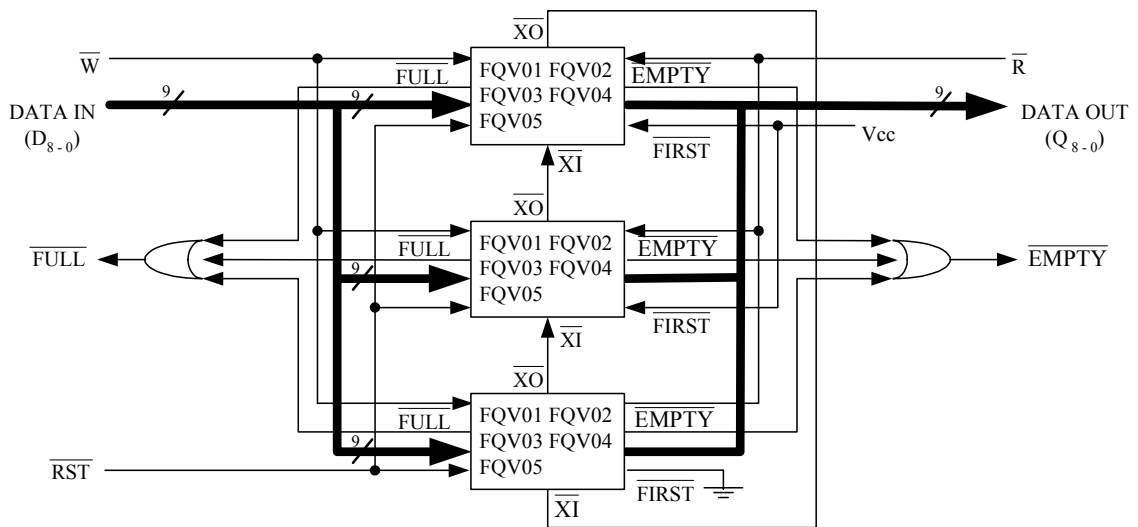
$\overline{XO}$

$\overline{W}$

$\overline{R}$

$\overline{FULL}$

FQV01 FQV02

FQV03 FQV04

FQV05

$\overline{EMPTY}$

9

DATA IN ($D_{8-0}$)

9

9

DATA OUT ($Q_{8-0}$)

Vcc

$\overline{FIRST}$

$\overline{XI}$

$\overline{XO}$

$\overline{FULL}$

FQV01 FQV02

FQV03 FQV04

FQV05

$\overline{EMPTY}$

$\overline{FULL}$

9

$\overline{EMPTY}$

$\overline{FIRST}$

$\overline{XI}$

$\overline{XO}$

$\overline{FULL}$

FQV01 FQV02

FQV03 FQV04

FQV05

$\overline{EMPTY}$

9

$\overline{RST}$

$\overline{FIRST}$

$\overline{XI}$